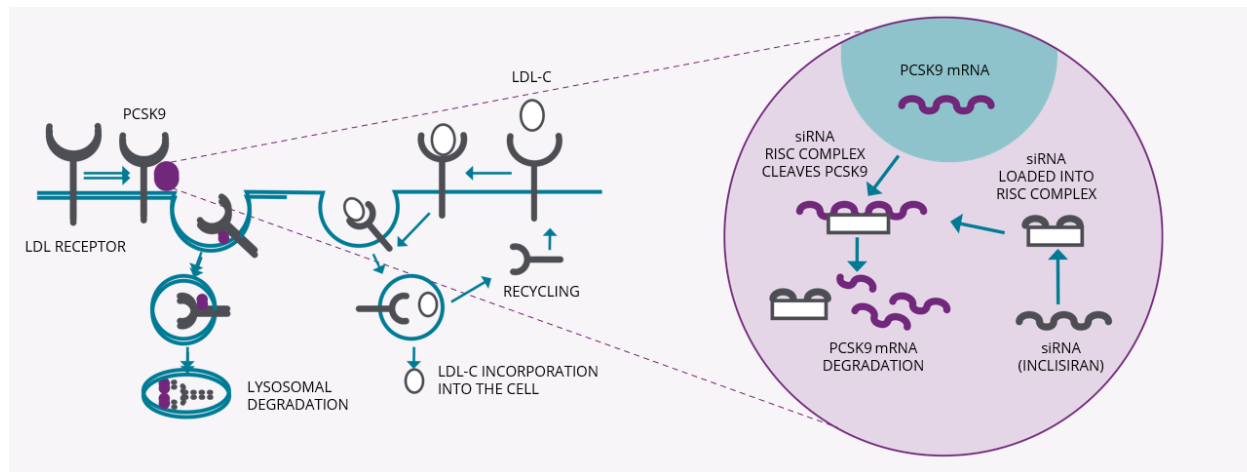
LDL-C

PCSK9

LDL RECEPTOR

RECYCLING

LYSOSOMAL DEGRADATION

LDL-C INCORPORATION INTO THE CELL

PCSK9 mRNA

siRNA RISC COMPLEX CLEAVES PCSK9

siRNA LOADED INTO RISC COMPLEX

PCSK9 mRNA DEGRADATION

siRNA (INCLISIRAN)